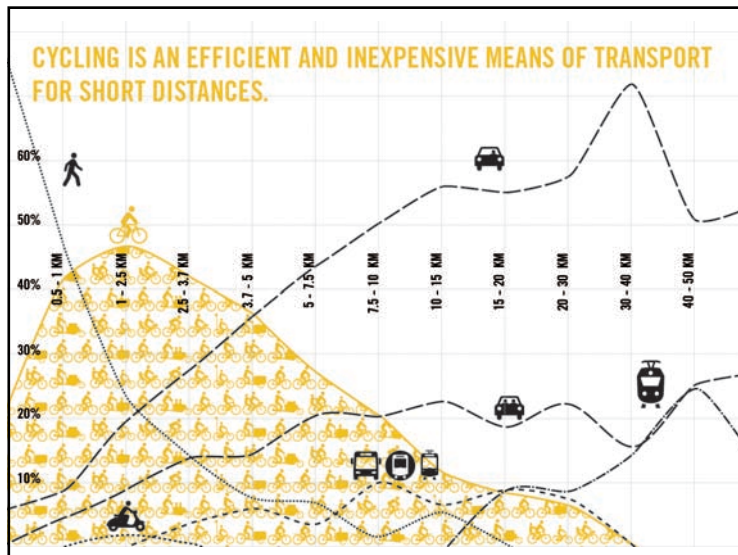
CYCLING IS AN EFFICIENT AND INEXPENSIVE MEANS OF TRANSPORT FOR SHORT DISTANCES.

60%

50%

40%

30%

20%

10%

0.5 - 1 KM

1 - 2.5 KM

2.5 - 3.7 KM

3.7 - 5 KM

5 - 7.5 KM

7.5 - 10 KM

10 - 15 KM

15 - 20 KM

20 - 30 KM

30 - 40 KM

40 - 50 KM